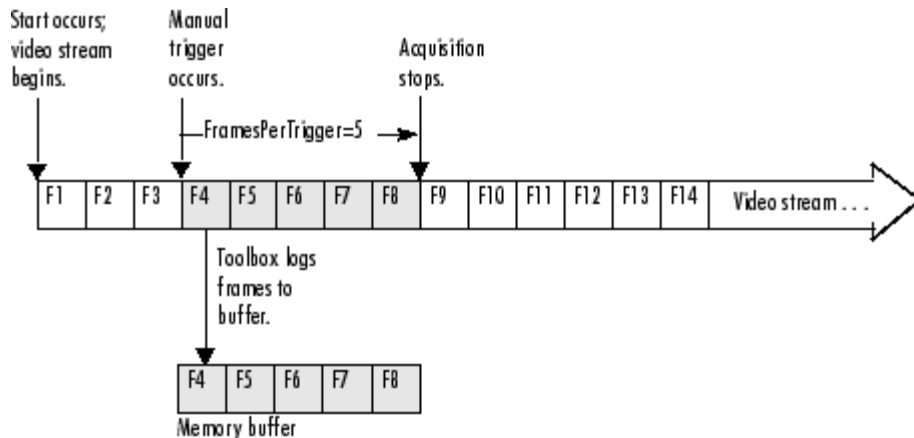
Start occurs; video stream begins.

Manual trigger occurs.

Acquisition stops.

FramesPerTrigger=5

| F1 | F2 | F3 | F4 | F5 | F6 | F7 | F8 | F9 | F10 | F11 | F12 | F13 | F14 | Video stream . . . |
|---|---|---|---|---|---|---|---|---|---|---|---|---|---|---|

Toolbox logs frames to buffer.

| F4 | F5 | F6 | F7 | F8 |
|---|---|---|---|---|

Memory buffer